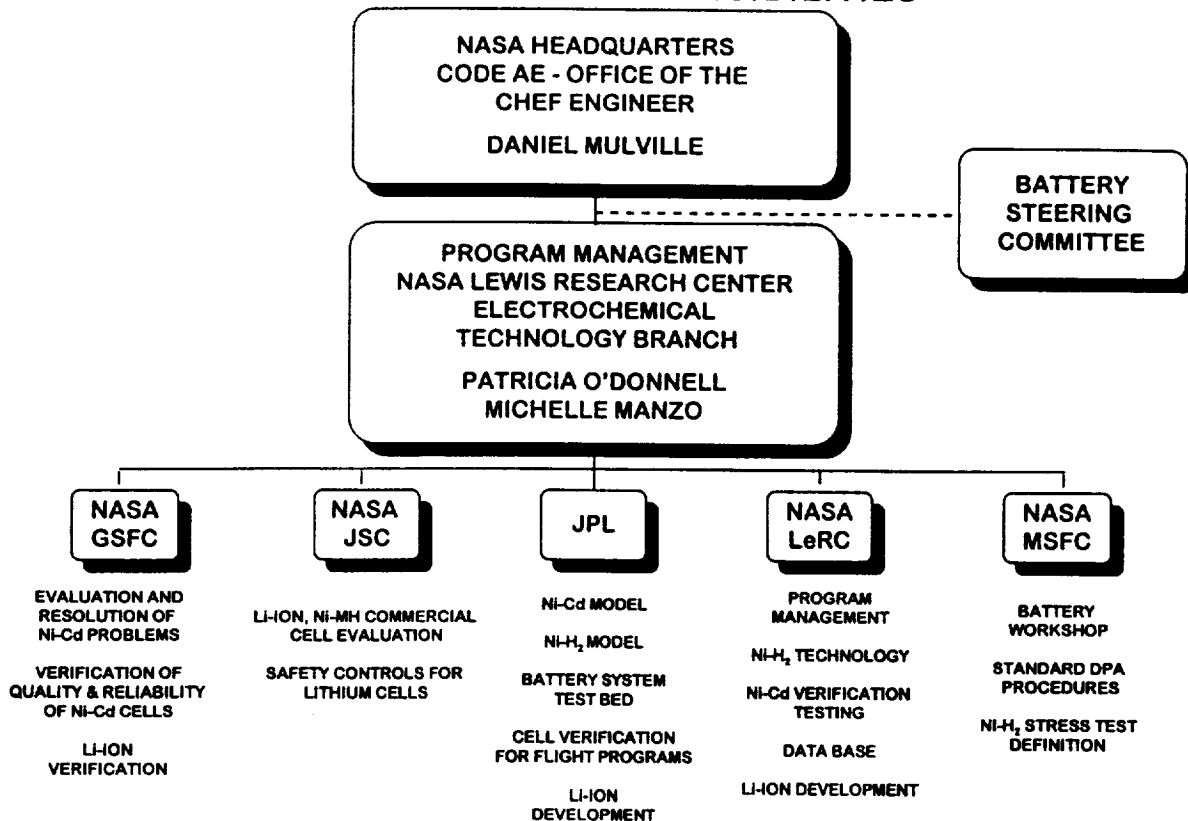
NASA HEADQUARTERS
CODE AE - OFFICE OF THE CHEF ENGINEER
DANIEL MULVILLE

BATTERY STEERING COMMITTEE

PROGRAM MANAGEMENT
NASA LEWIS RESEARCH CENTER
ELECTROCHEMICAL TECHNOLOGY BRANCH
PATRICIA O'DONNELL
MICHELLE MANZO

NASA GSFC

EVALUATION AND RESOLUTION OF Ni-Cd PROBLEMS

VERIFICATION OF QUALITY & RELIABILITY OF Ni-Cd CELLS

Li-ION VERIFICATION

NASA JSC

Li-ION, Ni-MH COMMERCIAL CELL EVALUATION

SAFETY CONTROLS FOR LITHIUM CELLS

JPL

Ni-Cd MODEL

Ni-$H_2$ MODEL

BATTERY SYSTEM TEST BED

CELL VERIFICATION FOR FLIGHT PROGRAMS

Li-ION DEVELOPMENT

NASA LeRC

PROGRAM MANAGEMENT

Ni-$H_2$ TECHNOLOGY

Ni-Cd VERIFICATION TESTING

DATA BASE

Li-ION DEVELOPMENT

NASA MSFC

BATTERY WORKSHOP

STANDARD DPA PROCEDURES

Ni-$H_2$ STRESS TEST DEFINITION